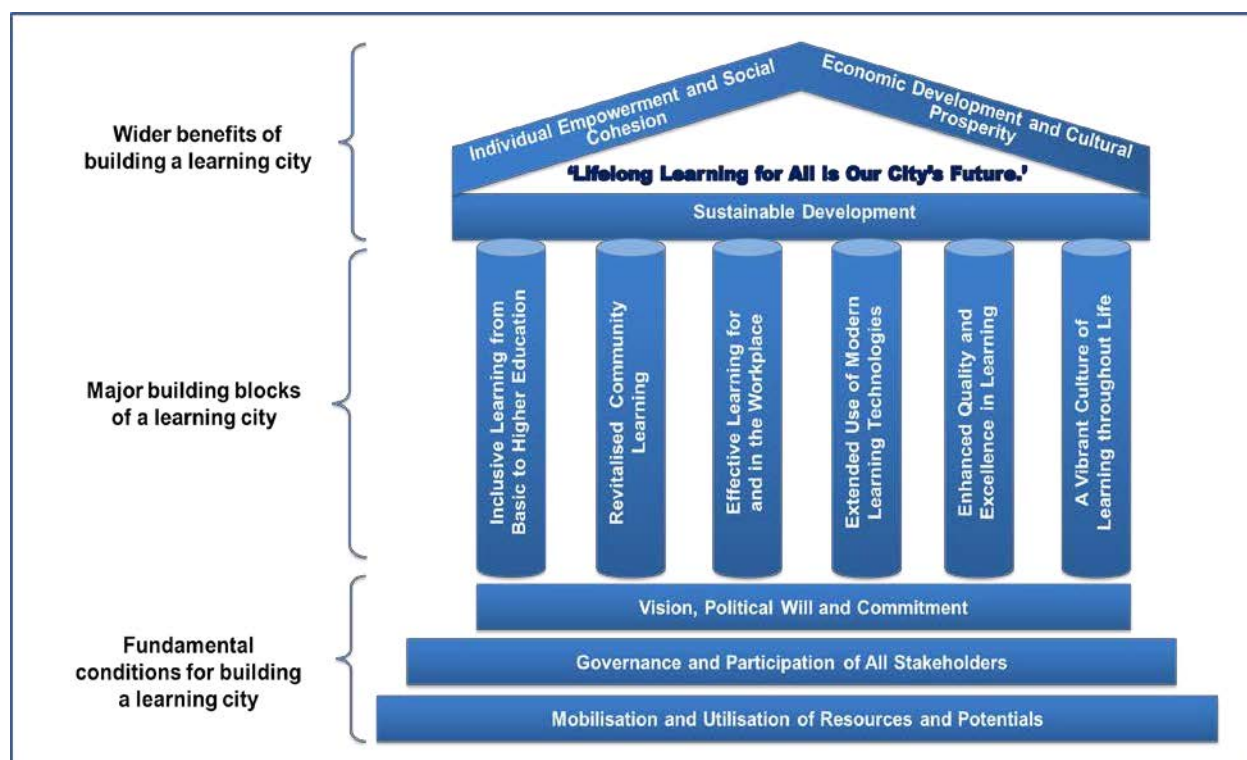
Wider benefits of building a learning city

Individual Empowerment and Social Cohesion

Economic Development and Cultural Prosperity

'Lifelong Learning for All is Our City's Future.'

Sustainable Development

Major building blocks of a learning city

Inclusive Learning from Basic to Higher Education

Revitalised Community Learning

Effective Learning for and in the Workplace

Extended Use of Modern Learning Technologies

Enhanced Quality and Excellence in Learning

A Vibrant Culture of Learning throughout Life

Fundamental conditions for building a learning city

Vision, Political Will and Commitment

Governance and Participation of All Stakeholders

Mobilisation and Utilisation of Resources and Potentials